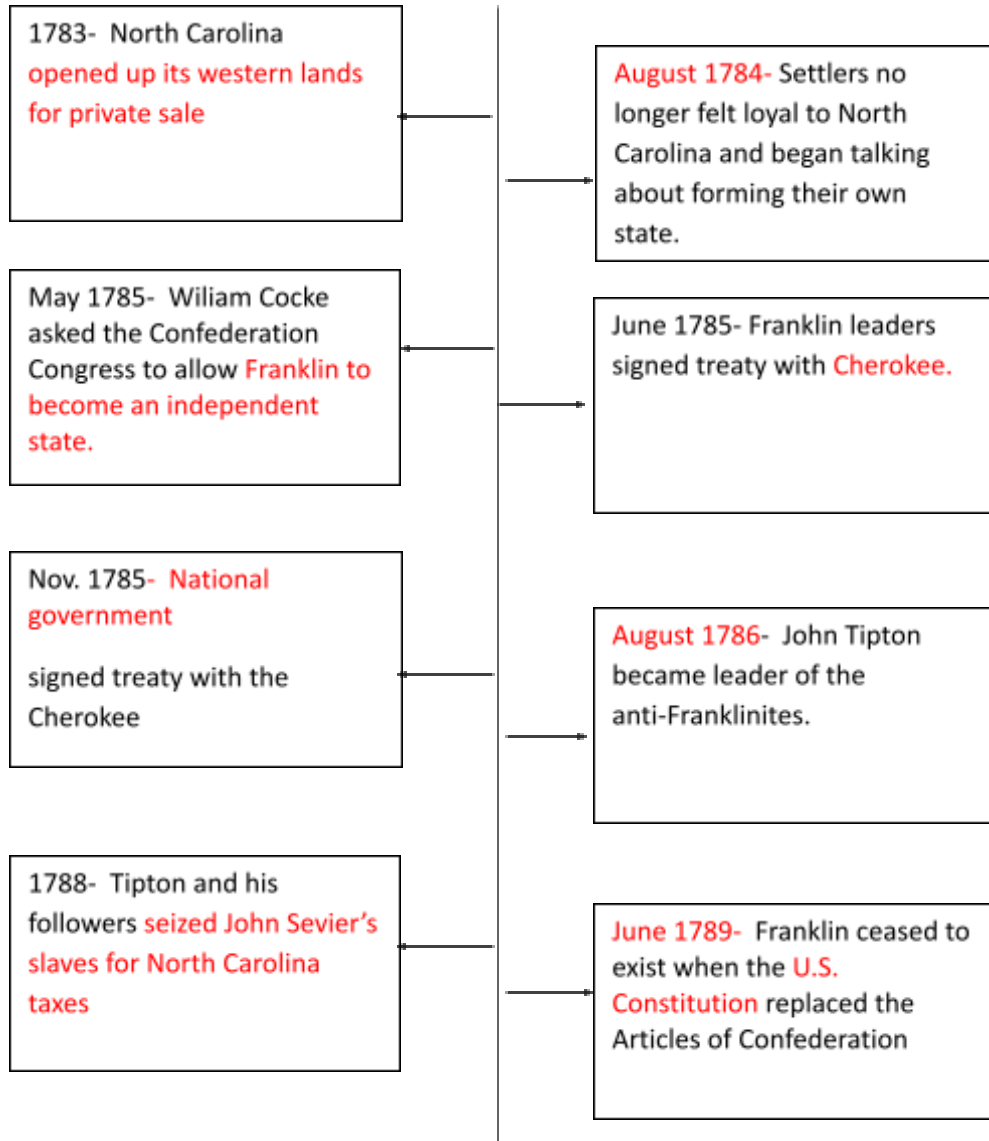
1783- North Carolina opened up its western lands for private sale

August 1784- Settlers no longer felt loyal to North Carolina and began talking about forming their own state.

May 1785- Wiliam Cocke asked the Confederation Congress to allow Franklin to become an independent state.

June 1785- Franklin leaders signed treaty with Cherokee.

Nov. 1785- National government

signed treaty with the Cherokee

August 1786- John Tipton became leader of the anti-Franklinites.

1788- Tipton and his followers seized John Sevier's slaves for North Carolina taxes

June 1789- Franklin ceased to exist when the U.S. Constitution replaced the Articles of Confederation